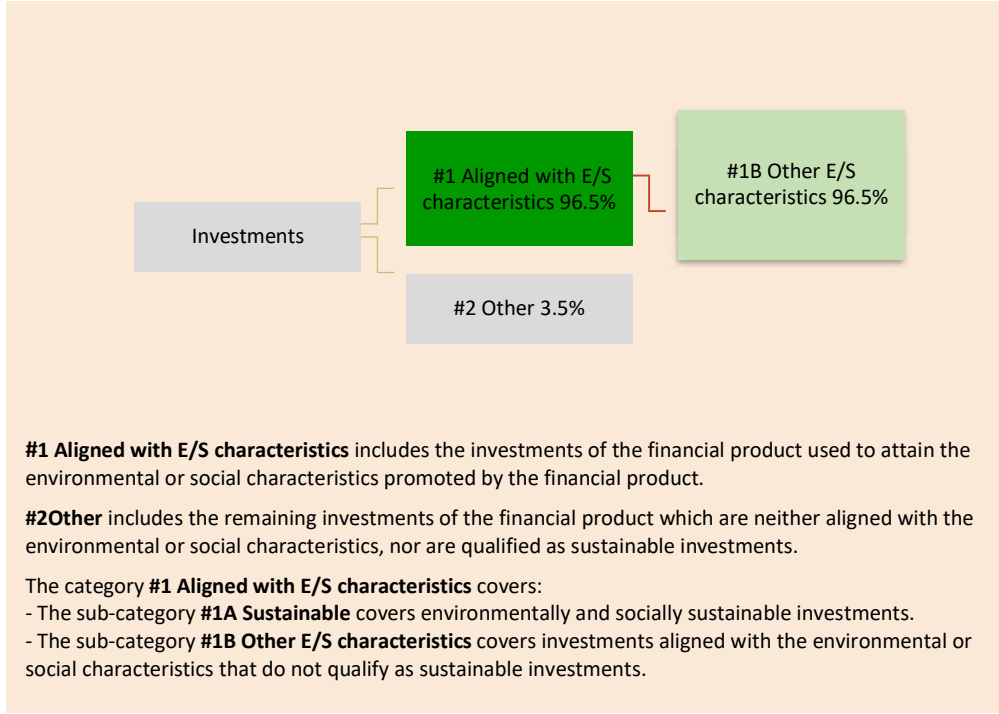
Investments

#1 Aligned with E/S characteristics 96.5%

#1B Other E/S characteristics 96.5%

#2 Other 3.5%

**#1 Aligned with E/S characteristics** includes the investments of the financial product used to attain the environmental or social characteristics promoted by the financial product.

**#2Other** includes the remaining investments of the financial product which are neither aligned with the environmental or social characteristics, nor are qualified as sustainable investments.

The category **#1 Aligned with E/S characteristics** covers:
- The sub-category **#1A Sustainable** covers environmentally and socially sustainable investments.
- The sub-category **#1B Other E/S characteristics** covers investments aligned with the environmental or social characteristics that do not qualify as sustainable investments.